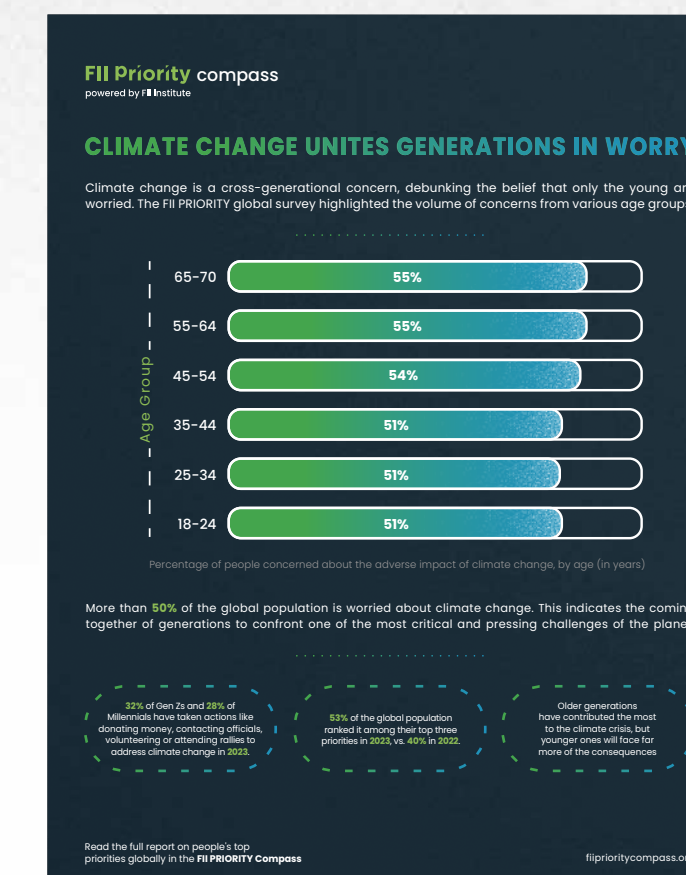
FII Priority compass
powered by FII Institute

CLIMATE CHANGE UNITES GENERATIONS IN WORRY

Climate change is a cross-generational concern, debunking the belief that only the young ar worried. The FII PRIORITY global survey highlighted the volume of concerns from various age group

Age Group

| Age Group | |
|---|---|
| 65-70 | 55% |
| 55-64 | 55% |
| 45-54 | 54% |
| 35-44 | 51% |
| 25-34 | 51% |
| 18-24 | 51% |

Percentage of people concerned about the adverse impact of climate change, by age (in years)

More than 50% of the global population is worried about climate change. This indicates the comin together of generations to confront one of the most critical and pressing challenges of the plane

32% of Gen Zs and 28% of Millennials have taken actions like donating money, contacting officials, volunteering or attending rallies to address climate change in 2023.

53% of the global population ranked it among their top three priorities in 2023, vs. 40% in 2022.

Older generations have contributed the most to the climate crisis, but younger ones will face far more of the consequences

Read the full report on people's top priorities globally in the FII PRIORITY Compass

fiiprioritycompass.o